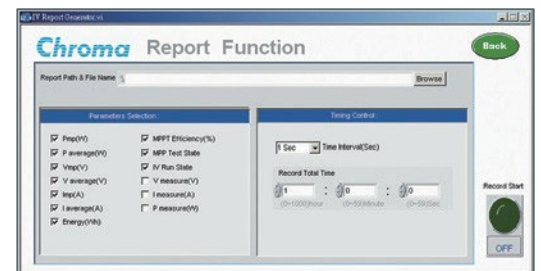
IV Report Generator.vi

Chroma Report Function

Back

Report Path & File Name

Browse

Parameters Selection

Pmp(W)
P average(W)
Vmp(V)
V average(V)
Imp(A)
I average(A)
Energy(Wh)

MPPT Efficiency(%)
MPP Test State
IV Run State
V measure(V)
I measure(A)
P measure(W)

Timing Control

1 Sec

Time Interval(Sec)

Record Total Time

1 : 0 : 0

(0~1000)hour (0~59)minute (0~59)sec

Record Start

OFF